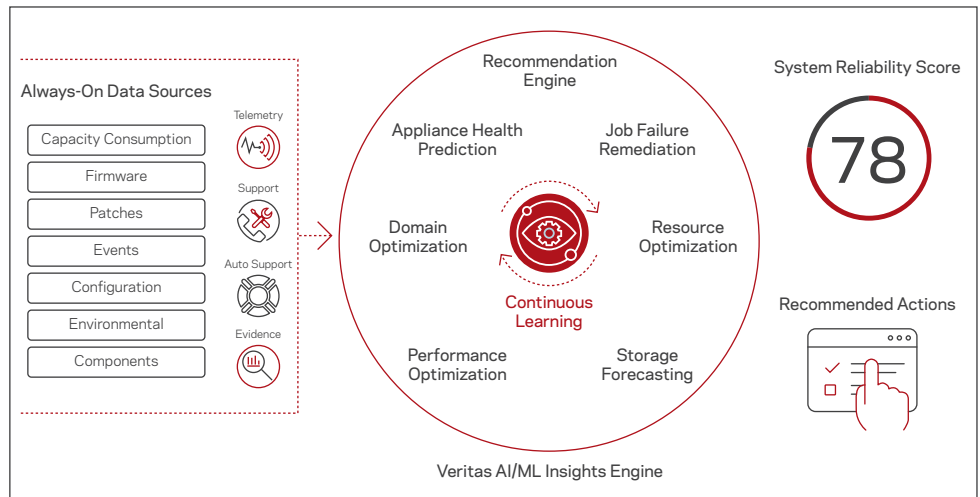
Always-On Data Sources

Capacity Consumption
Firmware
Patches
Events
Configuration
Environmental
Components

Telemetry
Support
Auto Support
Evidence

Recommendation Engine

Appliance Health Prediction

Job Failure Remediation

Domain Optimization

Resource Optimization

Continuous Learning

Performance Optimization

Storage Forecasting

Veritas AI/ML Insights Engine

System Reliability Score

78

Recommended Actions